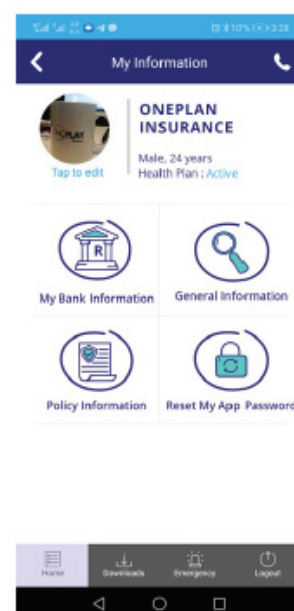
10% 3:28

My Information

ONEPLAN INSURANCE

Male, 24 years
Health Plan : Active

Tap to edit

R

My Bank Information

General Information

Policy Information

Reset My App Password

Home

Downloads

Emergency

Logout